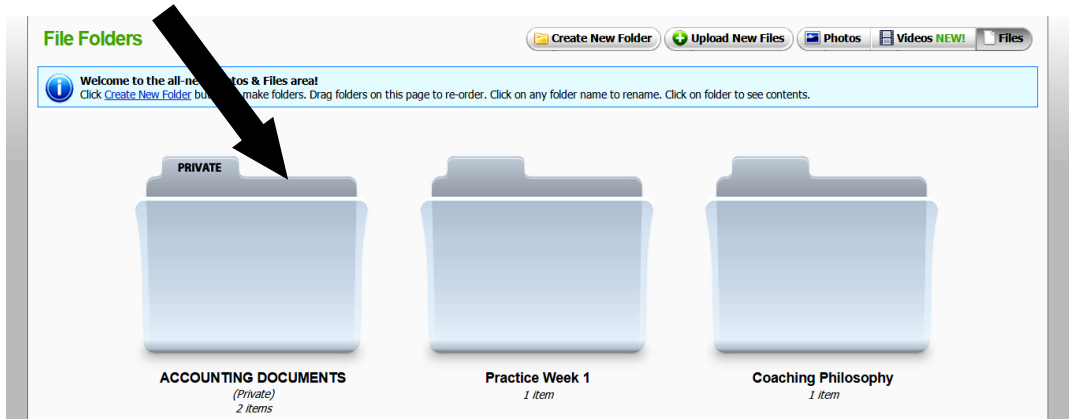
File Folders

Create New Folder Upload New Files Photos Videos NEW! Files

Welcome to the all-ne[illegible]tos & Files area!
Click Create New Folder bu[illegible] make folders. Drag folders on this page to re-order. Click on any folder name to rename. Click on folder to see contents.

PRIVATE

ACCOUNTING DOCUMENTS
(Private)
2 items

Practice Week 1
1 item

Coaching Philosophy
1 item